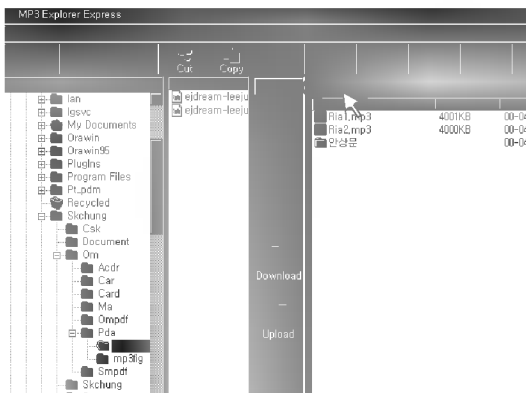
MP3 Explorer Express

Cut
Copy

lan
Igsvc
My Documents
Orawin
Orawin95
Plugins
Program Files
Pt_pdm
Recycled
Skchung
Csk
Document
Om
Acdr
Car
Card
Ma
Ompdf
Pda
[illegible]
mp3fg
Smpdf
Skchung

ejdream-leeju
ejdream-leeju

Download

Upload

| | | |
|---|---|---|
| Ria1.mp3 | 4001KB | 00-04 |
| Ria2.mp3 | 4000KB | 00-04 |
| 안상문 | | 00-04 |